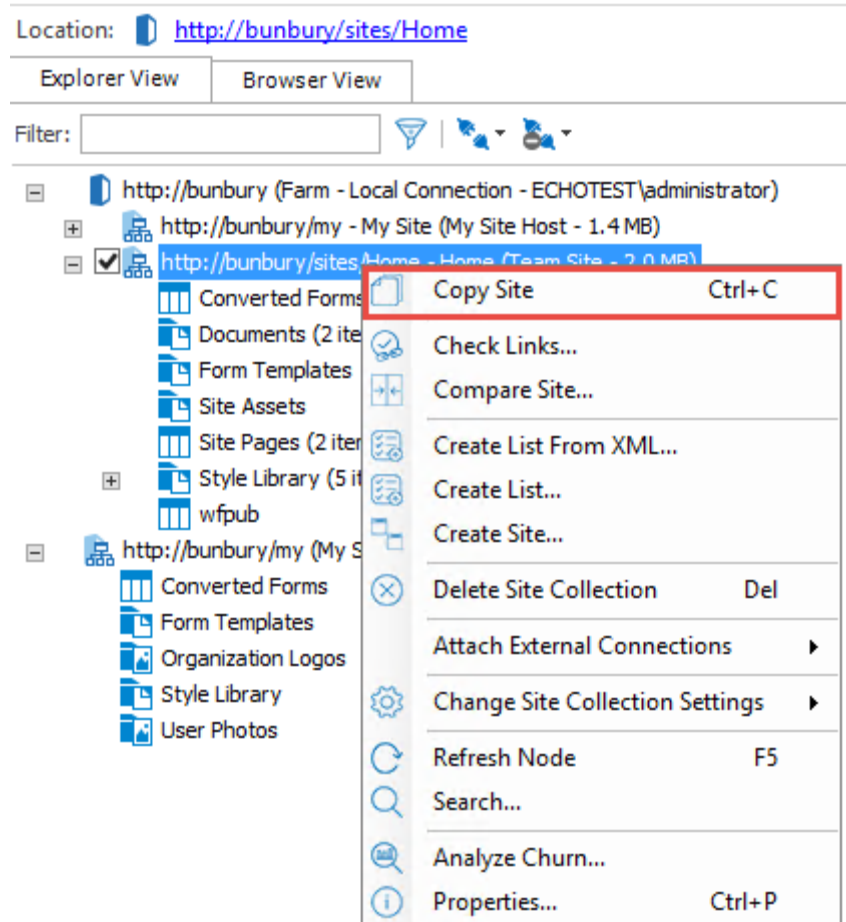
Location: http://bunbury/sites/Home

Explorer View | Browser View

Filter:

http://bunbury (Farm - Local Connection - ECHOTEST\administrator)
http://bunbury/my - My Site (My Site Host - 1.4 MB)
http://bunbury/sites/Home - Home (Team Site - 2.0 MB)
Converted Forms
Documents (2 ite
Form Templates
Site Assets
Site Pages (2 iter
Style Library (5 i
wfpub
http://bunbury/my (My S
Converted Forms
Form Templates
Organization Logos
Style Library
User Photos

Copy Site Ctrl+C
Check Links...
Compare Site...
Create List From XML...
Create List...
Create Site...
Delete Site Collection Del
Attach External Connections
Change Site Collection Settings
Refresh Node F5
Search...
Analyze Churn...
Properties... Ctrl+P